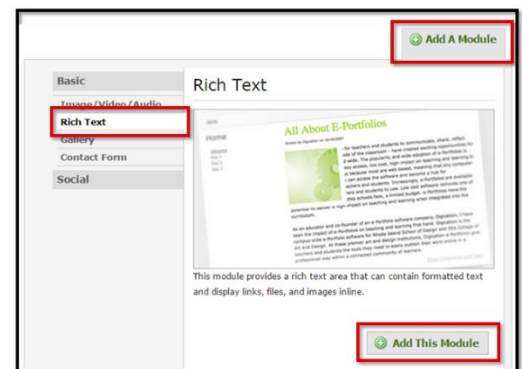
Add A Module

Basic
Image/Video/Audio
Rich Text
Gallery
Contact Form
Social

Rich Text

Home
All About E-Portfolios
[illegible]

This module provides a rich text area that can contain formatted text and display links, files, and images inline.

Add This Module